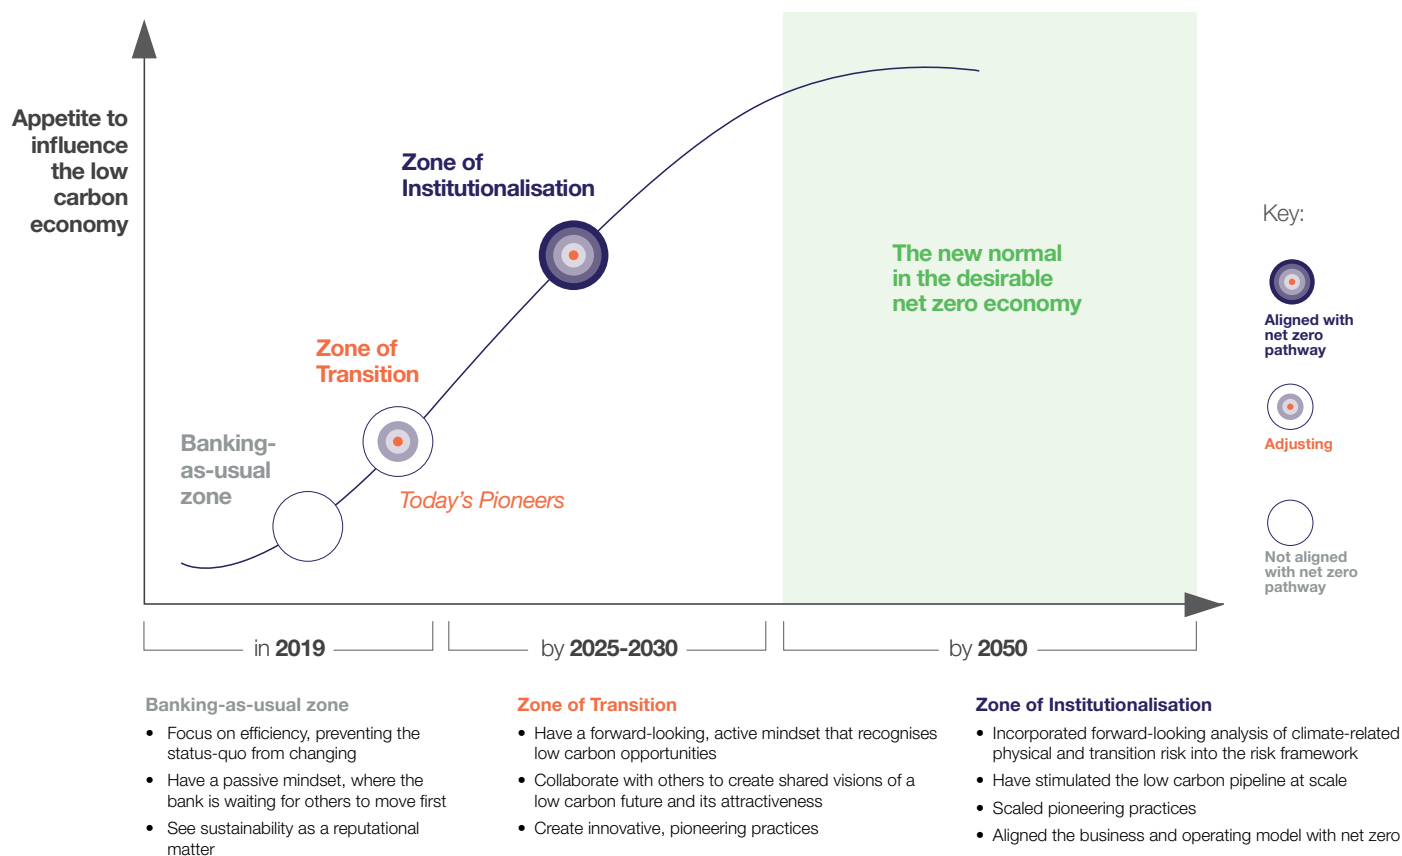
Appetite to influence the low carbon economy

Zone of Institutionalisation

Zone of Transition

Banking-as-usual zone

Today's Pioneers

The new normal in the desirable net zero economy

Key:

Aligned with net zero pathway

Adjusting

Not aligned with net zero pathway

in 2019

by 2025-2030

by 2050

Banking-as-usual zone
• Focus on efficiency, preventing the status-quo from changing
• Have a passive mindset, where the bank is waiting for others to move first
• See sustainability as a reputational matter

Zone of Transition
• Have a forward-looking, active mindset that recognises low carbon opportunities
• Collaborate with others to create shared visions of a low carbon future and its attractiveness
• Create innovative, pioneering practices

Zone of Institutionalisation
• Incorporated forward-looking analysis of climate-related physical and transition risk into the risk framework
• Have stimulated the low carbon pipeline at scale
• Scaled pioneering practices
• Aligned the business and operating model with net zero